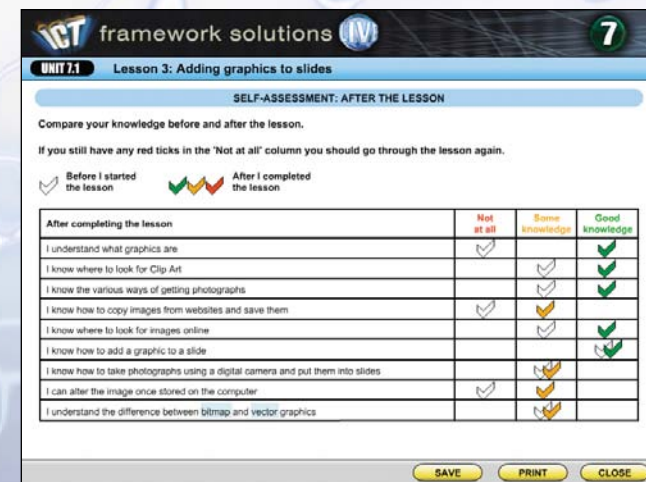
ICT framework solutions IV

7

UNIT 7.1 Lesson 3: Adding graphics to slides

SELF-ASSESSMENT: AFTER THE LESSON

Compare your knowledge before and after the lesson.

If you still have any red ticks in the 'Not at all' column you should go through the lesson again.

Before I started the lesson

After I completed the lesson

| After completing the lesson | Not at all | Some knowledge | Good knowledge |
|---|---|---|---|
| I understand what graphics are | ✓ | | ✓ |
| I know where to look for Clip Art | | ✓ | ✓ |
| I know the various ways of getting photographs | | ✓ | ✓ |
| I know how to copy images from websites and save them | ✓ | ✓ | |
| I know where to look for images online | | ✓ | ✓ |
| I know how to add a graphic to a slide | | | ✓✓ |
| I know how to take photographs using a digital camera and put them into slides | | ✓✓ | |
| I can alter the image once stored on the computer | ✓ | ✓ | |
| I understand the difference between bitmap and vector graphics | | ✓✓ | |

SAVE PRINT CLOSE